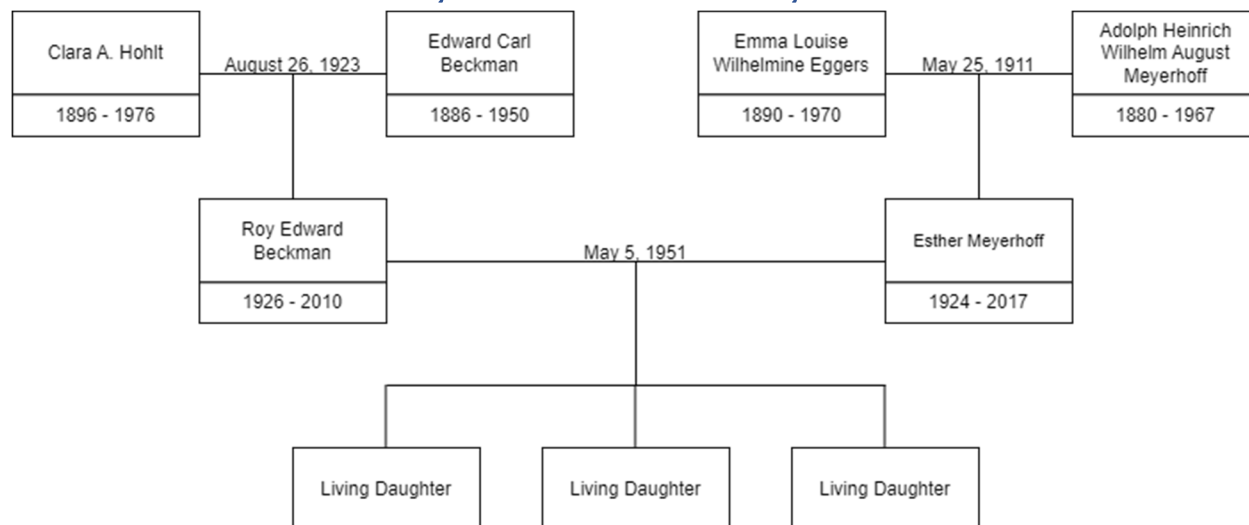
Clara A. Hohlt

1896 - 1976

August 26, 1923

Edward Carl Beckman

1886 - 1950

Emma Louise Wilhelmine Eggers

1890 - 1970

May 25, 1911

Adolph Heinrich Wilhelm August Meyerhoff

1880 - 1967

Roy Edward Beckman

1926 - 2010

May 5, 1951

Esther Meyerhoff

1924 - 2017

Living Daughter

Living Daughter

Living Daughter